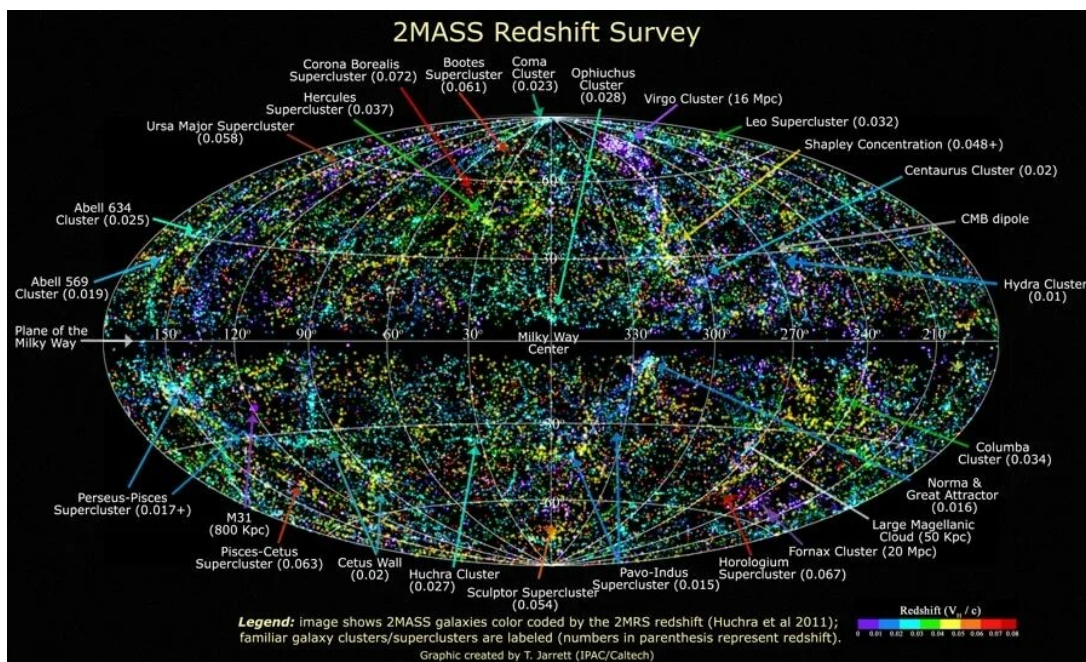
2MASS Redshift Survey

Corona Borealis Supercluster (0.072)

Bootes Supercluster (0.061)

Coma Cluster (0.023)

Ophiuchus Cluster (0.028)

Hercules Supercluster (0.037)

Virgo Cluster (16 Mpc)

Ursa Major Supercluster (0.058)

Leo Supercluster (0.032)

Shapley Concentration (0.048+)

Centaurus Cluster (0.02)

Abell 634 Cluster (0.025)

CMB dipole

Abell 569 Cluster (0.019)

Hydra Cluster (0.01)

Plane of the Milky Way

150° 120° 90° 60° 30° Milky Way Center 330° 300° 270° 240° 210°

60° 30° -30° -60°

Columba Cluster (0.034)

Norma & Great Attractor (0.016)

Perseus-Pisces Supercluster (0.017+)

Large Magellanic Cloud (50 Kpc)

M31 (800 Kpc)

Fornax Cluster (20 Mpc)

Pisces-Cetus Supercluster (0.063)

Cetus Wall (0.02)

Huchra Cluster (0.027)

Pavo-Indus Supercluster (0.015)

Horologium Supercluster (0.067)

Sculptor Supercluster (0.054)

Legend: image shows 2MASS galaxies color coded by the 2MRS redshift (Huchra et al 2011); familiar galaxy clusters/superclusters are labeled (numbers in parenthesis represent redshift).

Redshift ($V_{II}$ / c)
0 0.01 0.02 0.03 0.04 0.05 0.06 0.07 0.08

Graphic created by T. Jarrett (IPAC/Caltech)